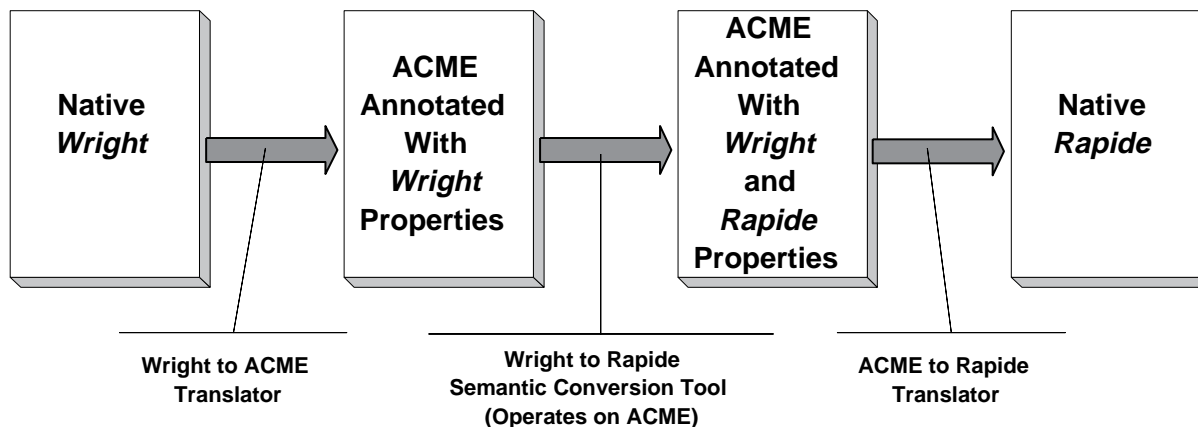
Native *Wright*

ACME Annotated With *Wright* Properties

ACME Annotated With *Wright* and *Rapide* Properties

Native *Rapide*

Wright to ACME Translator

Wright to Rapide Semantic Conversion Tool (Operates on ACME)

ACME to Rapide Translator